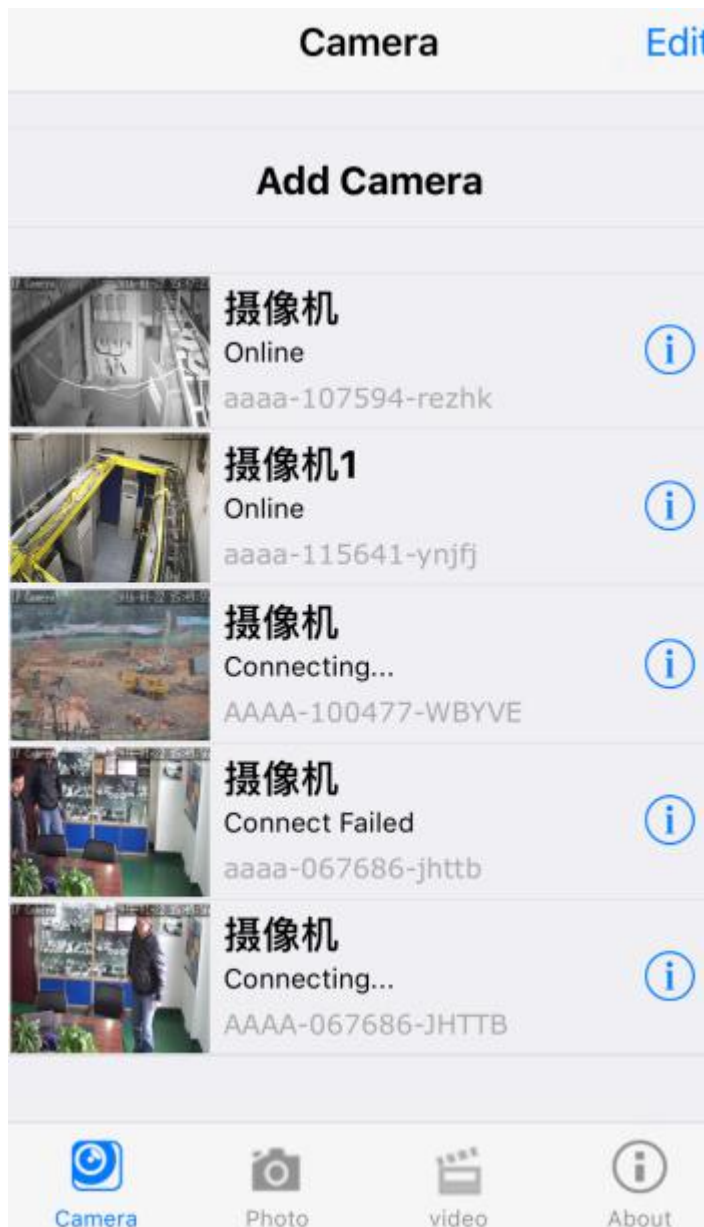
Camera

Edit

Add Camera

摄像机
Online
aaaa-107594-rezhk

摄像机1
Online
aaaa-115641-ynjfj

摄像机
Connecting...
AAAA-100477-WBYVE

摄像机
Connect Failed
aaaa-067686-jhttb

摄像机
Connecting...
AAAA-067686-JHTTB

Camera
Photo
video
About